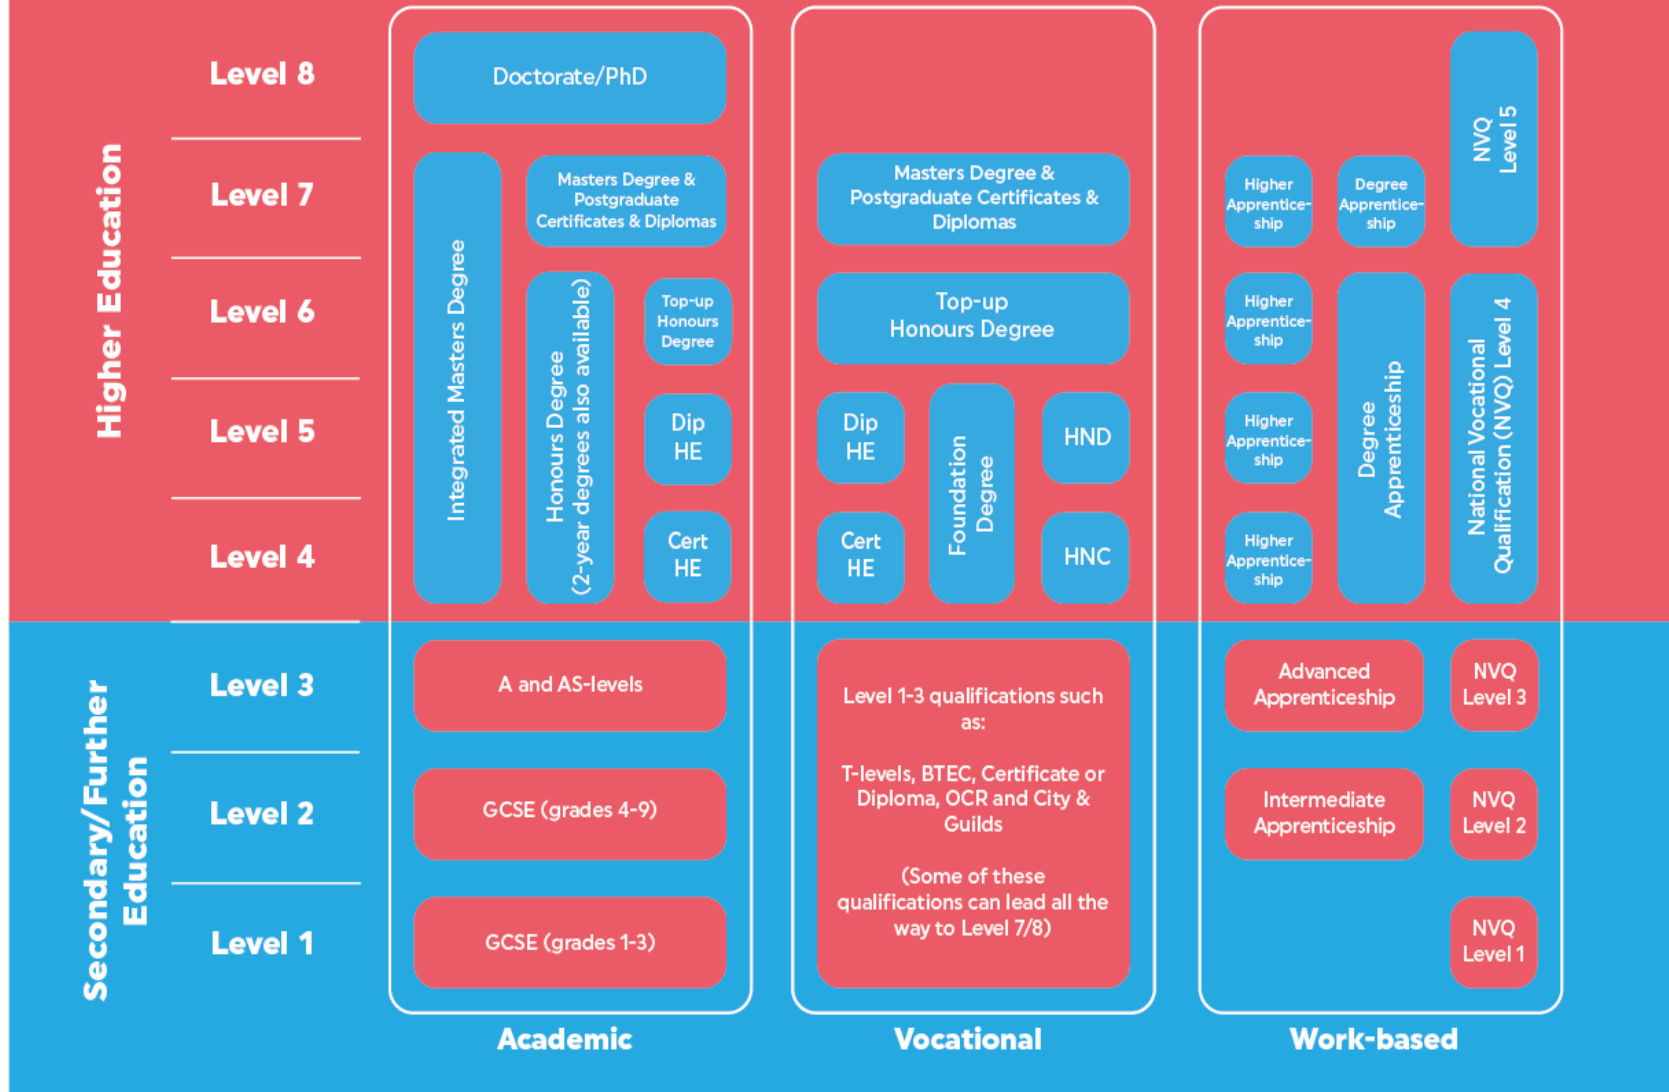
Higher Education

Level 8
Level 7
Level 6
Level 5
Level 4

Doctorate/PhD

Integrated Masters Degree

Masters Degree & Postgraduate Certificates & Diplomas

Honours Degree (2-year degrees also available)

Top-up Honours Degree

Dip HE

Cert HE

Masters Degree & Postgraduate Certificates & Diplomas

Top-up Honours Degree

Dip HE

Foundation Degree

HND

Cert HE

HNC

Higher Apprenticeship

Degree Apprenticeship

NVQ Level 5

Higher Apprenticeship

Degree Apprenticeship

National Vocational Qualification (NVQ) Level 4

Higher Apprenticeship

Higher Apprenticeship

Secondary/Further Education

Level 3
Level 2
Level 1

A and AS-levels

GCSE (grades 4-9)

GCSE (grades 1-3)

Level 1-3 qualifications such as:

T-levels, BTEC, Certificate or Diploma, OCR and City & Guilds

(Some of these qualifications can lead all the way to Level 7/8)

Advanced Apprenticeship

NVQ Level 3

Intermediate Apprenticeship

NVQ Level 2

NVQ Level 1

Academic
Vocational
Work-based